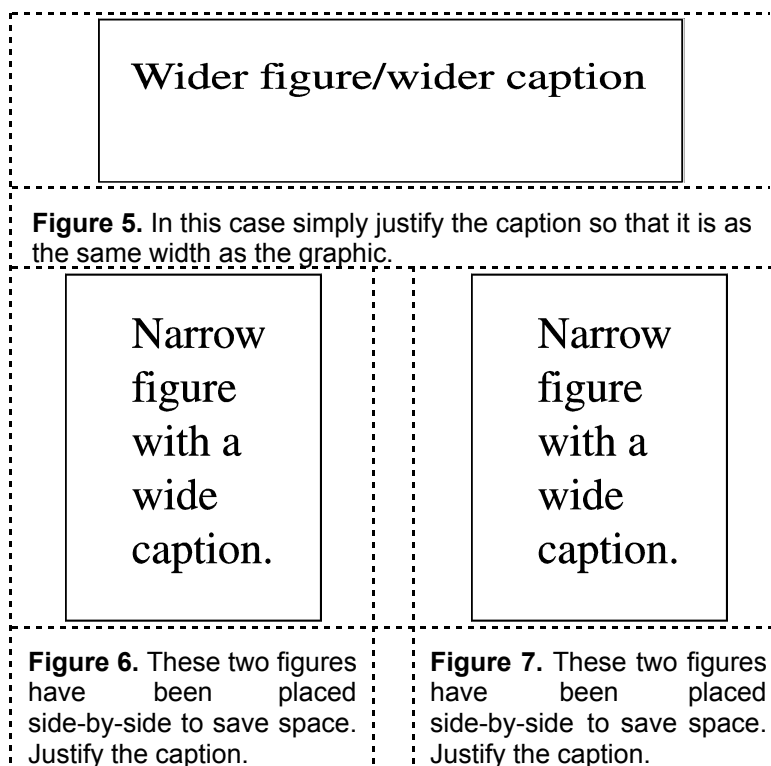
Wider figure/wider caption

**Figure 5.** In this case simply justify the caption so that it is as the same width as the graphic.

Narrow figure with a wide caption.

**Figure 6.** These two figures have been placed side-by-side to save space. Justify the caption.

Narrow figure with a wide caption.

**Figure 7.** These two figures have been placed side-by-side to save space. Justify the caption.